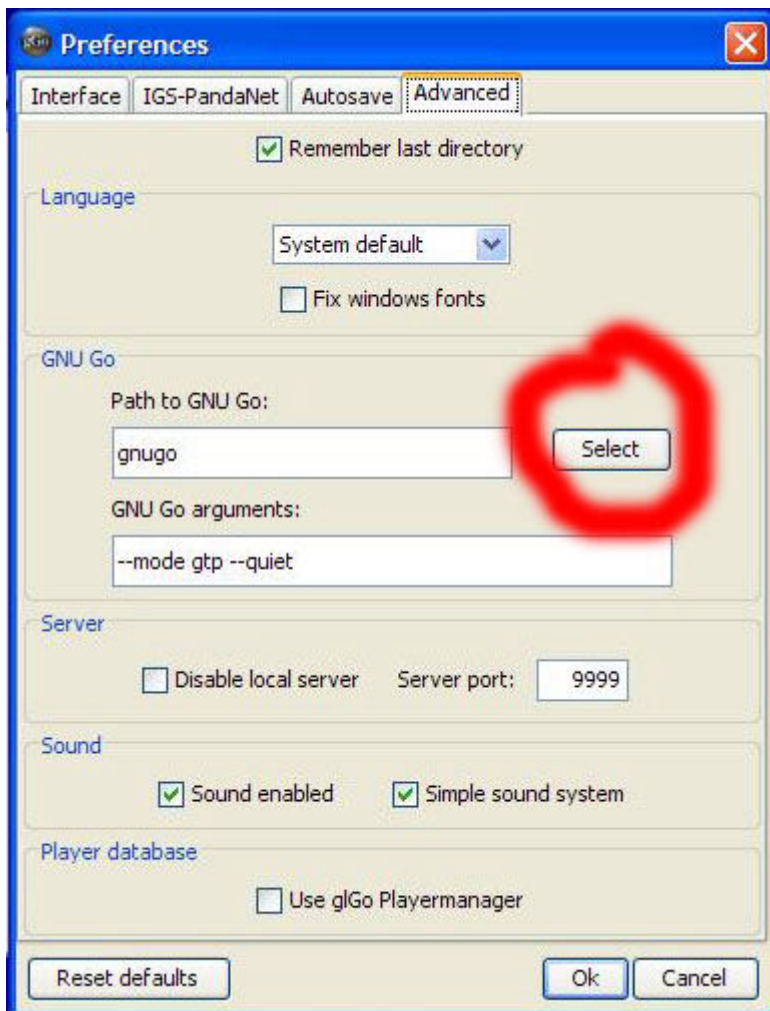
Preferences

Interface IGS-PandaNet Autosave Advanced

Remember last directory

Language

System default

Fix windows fonts

GNU Go

Path to GNU Go:

gnugo

Select

GNU Go arguments:

--mode gtp --quiet

Server

Disable local server Server port: 9999

Sound

Sound enabled Simple sound system

Player database

Use glGo Playermanager

Reset defaults

Ok Cancel